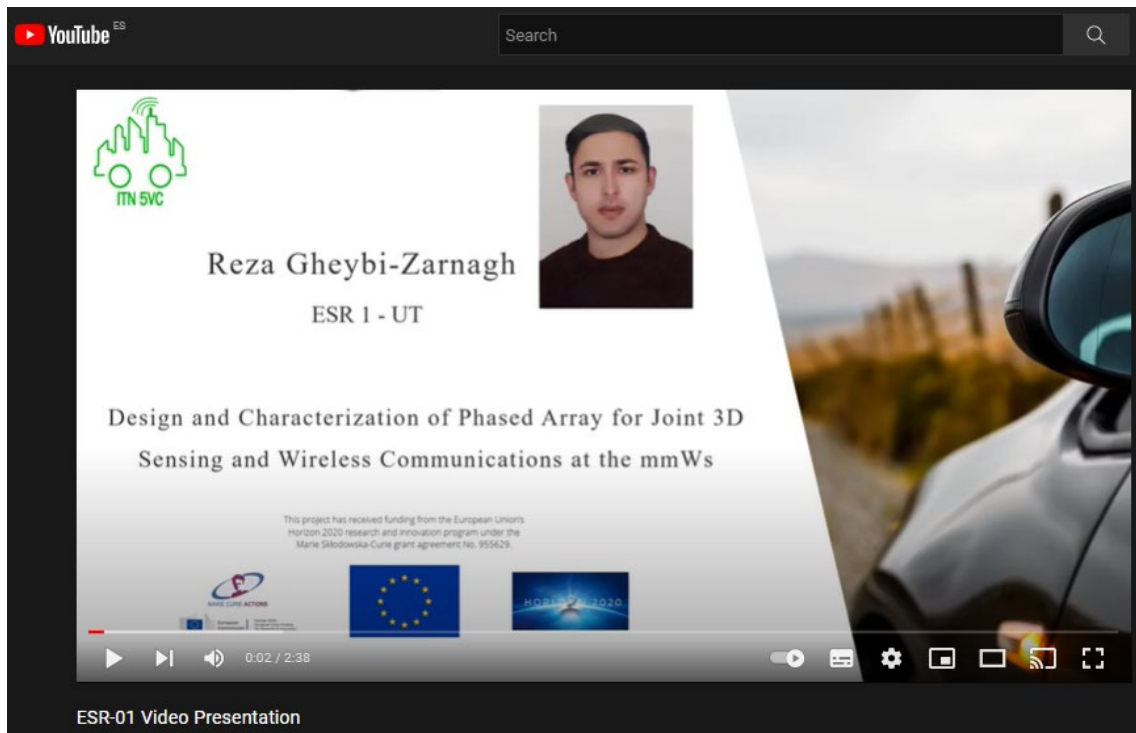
YouTube ES

Search

ITN 5VC

Reza Gheybi-Zarnagh

ESR 1 - UT

Design and Characterization of Phased Array for Joint 3D Sensing and Wireless Communications at the mmWs

This project has received funding from the European Union's Horizon 2020 research and innovation program under the Marie Skłodowska-Curie grant agreement No. 955629.

MARIE CURIE ACTIONS

European Commission

HORIZON 2020

0:02 / 2:38

ESR-01 Video Presentation